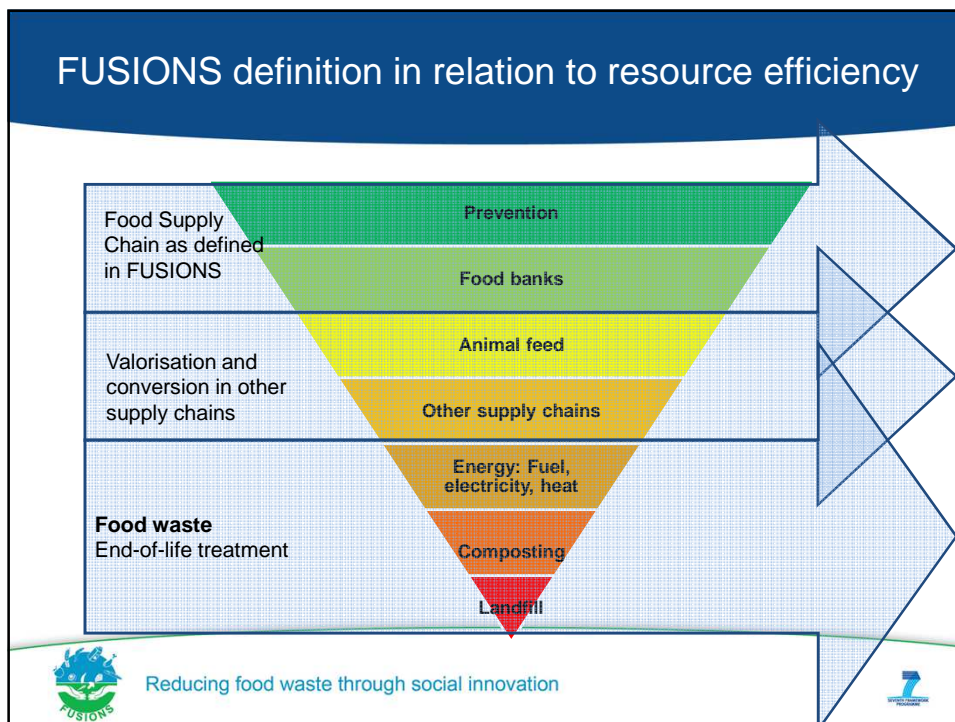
FUSIONS definition in relation to resource efficiency

Food Supply Chain as defined in FUSIONS

Valorisation and conversion in other supply chains

**Food waste**
End-of-life treatment

Prevention

Food banks

Animal feed

Other supply chains

Energy: Fuel, electricity, heat

Composting

Landfill

FUSIONS

Reducing food waste through social innovation

SEVENTH FRAMEWORK PROGRAMME